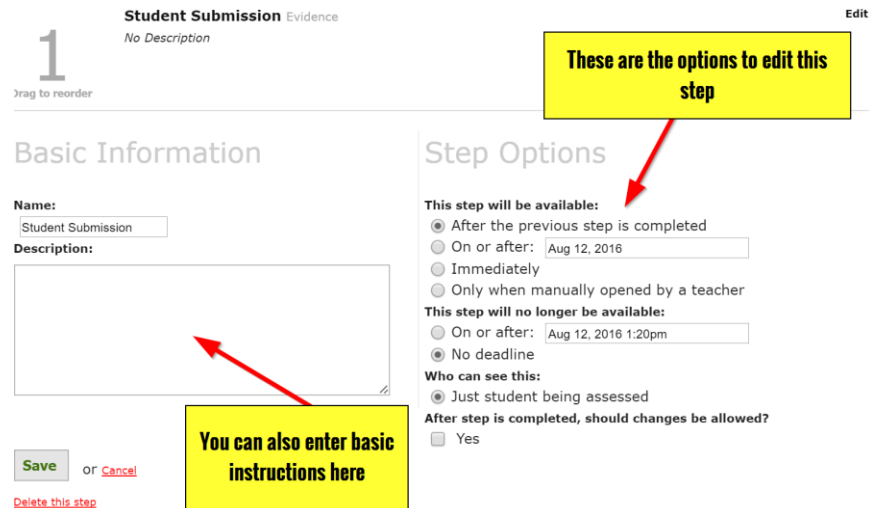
1
Drag to reorder

Student Submission Evidence
No Description

Edit

These are the options to edit this step

Basic Information

Name:
Student Submission
Description:

You can also enter basic instructions here

Save or Cancel

Delete this step

Step Options

This step will be available:
After the previous step is completed
On or after: Aug 12, 2016
Immediately
Only when manually opened by a teacher
This step will no longer be available:
On or after: Aug 12, 2016 1:20pm
No deadline
Who can see this:
Just student being assessed
After step is completed, should changes be allowed?
Yes